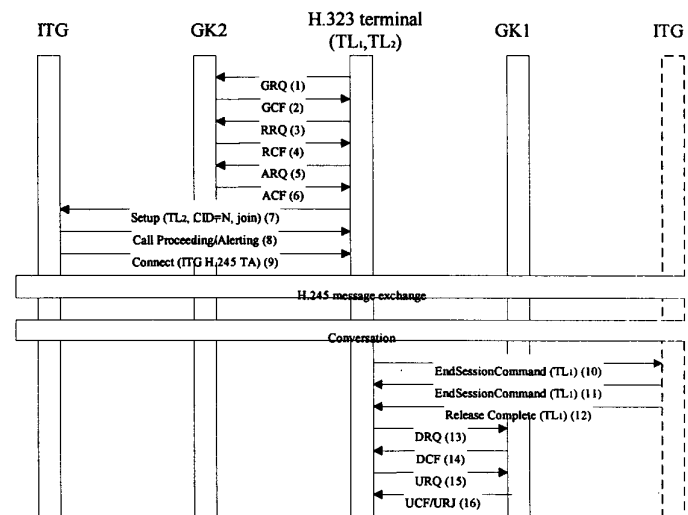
ITG

GK2

H.323 terminal ($TL_1$,$TL_2$)

GK1

ITG

GRQ (1)

GCF (2)

RRQ (3)

RCF (4)

ARQ (5)

ACF (6)

Setup ($TL_2$, CID=N, join) (7)

Call Proceeding/Alerting (8)

Connect (ITG H.245 TA) (9)

H.245 message exchange

Conversation

EndSessionCommand ($TL_1$) (10)

EndSessionCommand ($TL_1$) (11)

Release Complete ($TL_1$) (12)

DRQ (13)

DCF (14)

URQ (15)

UCF/URJ (16)